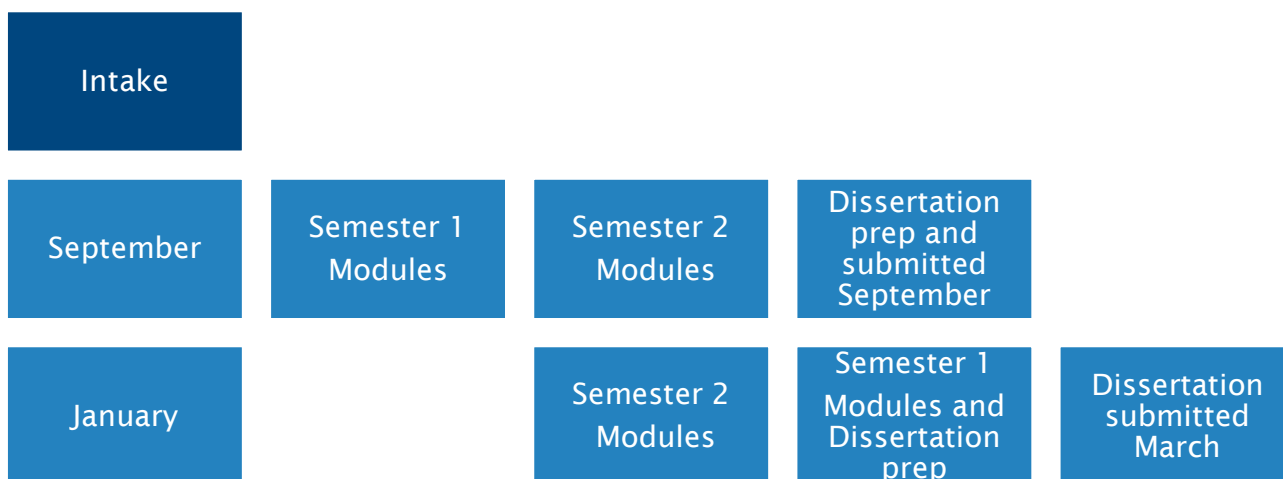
Intake

September

Semester 1 Modules

Semester 2 Modules

Dissertation prep and submitted September

January

Semester 2 Modules

Semester 1 Modules and Dissertation prep

Dissertation submitted March